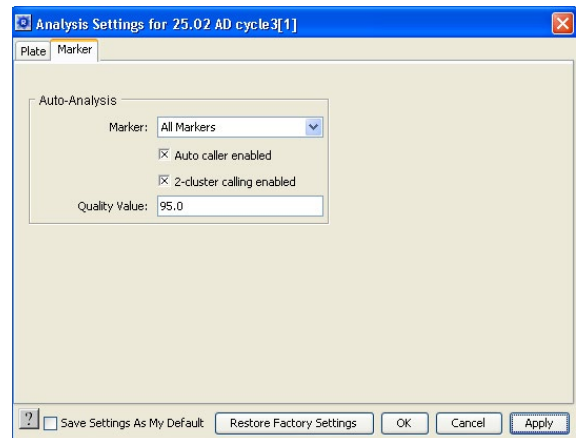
Analysis Settings for 25.02 AD cycle3[1]

Plate Marker

Auto-Analysis

Marker: All Markers

☒ Auto caller enabled

☒ 2-cluster calling enabled

Quality Value: 95.0

? ☐ Save Settings As My Default Restore Factory Settings OK Cancel Apply